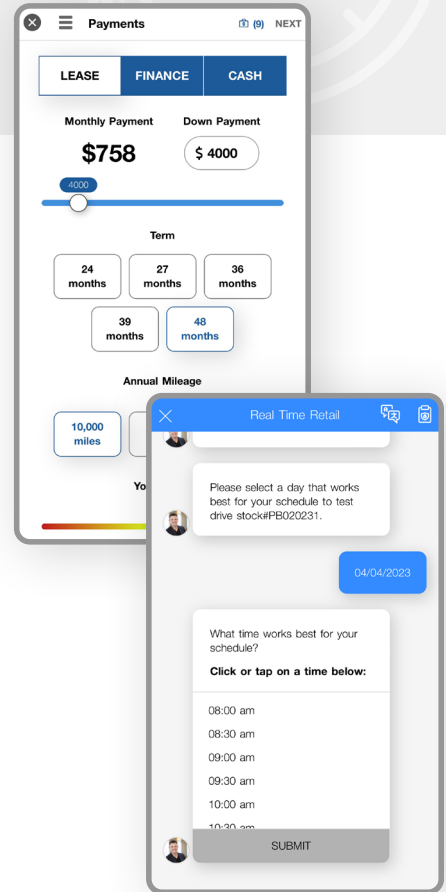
Payments
(9) NEXT

LEASE
FINANCE
CASH

Monthly Payment
$758

Down Payment
$ 4000

4000

Term

24 months
27 months
36 months
39 months
48 months

Annual Mileage

10,000 miles

Yo

Real Time Retail

Please select a day that works best for your schedule to test drive stock#PB020231.

04/04/2023

What time works best for your schedule?

Click or tap on a time below:

08:00 am
08:30 am
09:00 am
09:30 am
10:00 am
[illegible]

SUBMIT